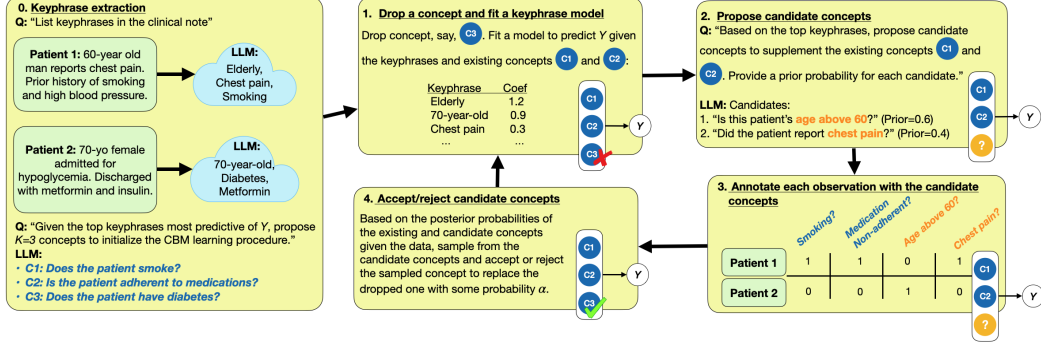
0. Keyphrase extraction
Q: "List keyphrases in the clinical note"

Patient 1: 60-year old man reports chest pain. Prior history of smoking and high blood pressure.

LLM: Elderly, Chest pain, Smoking

Patient 2: 70-yo female admitted for hypoglycemia. Discharged with metformin and insulin.

LLM: 70-year-old, Diabetes, Metformin

Q: "Given the top keyphrases most predictive of $Y$, propose $K=3$ concepts to initialize the CBM learning procedure."
LLM:
• C1: Does the patient smoke?
• C2: Is the patient adherent to medications?
• C3: Does the patient have diabetes?

1. Drop a concept and fit a keyphrase model
Drop concept, say, C3. Fit a model to predict $Y$ given the keyphrases and existing concepts C1 and C2:

| Keyphrase | Coef |
|---|---|
| Elderly | 1.2 |
| 70-year-old | 0.9 |
| Chest pain | 0.3 |
| ... | ... |

C1 C2 C3 $Y$

2. Propose candidate concepts
Q: "Based on the top keyphrases, propose candidate concepts to supplement the existing concepts C1 and C2. Provide a prior probability for each candidate."

LLM: Candidates:
1. "Is this patient's age above 60?" (Prior=0.6)
2. "Did the patient report chest pain?" (Prior=0.4)

C1 C2 ? $Y$

3. Annotate each observation with the candidate concepts

| | Smoking? | Medication Non-adherent? | Age above 60? | Chest pain? |
|---|---|---|---|---|
| Patient 1 | 1 | 1 | 0 | 1 |
| Patient 2 | 0 | 0 | 1 | 0 |

C1 C2 ? $Y$

4. Accept/reject candidate concepts
Based on the posterior probabilities of the existing and candidate concepts given the data, sample from the candidate concepts and accept or reject the sampled concept to replace the dropped one with some probability $\alpha$.

C1 C2 C3 $Y$